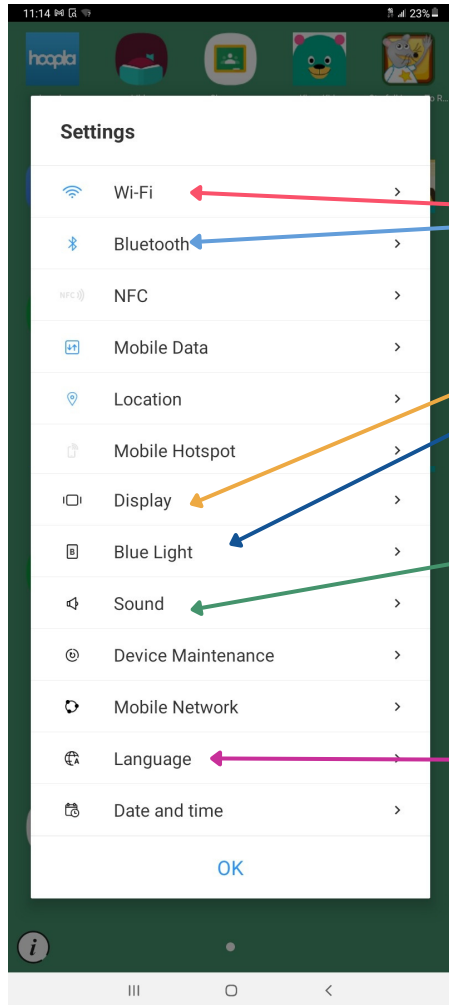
11:14 23%

hoopla

Settings

Wi-Fi >

Bluetooth >

NFC >

Mobile Data >

Location >

Mobile Hotspot >

Display >

Blue Light >

Sound >

Device Maintenance >

Mobile Network >

Language >

Date and time >

OK

i